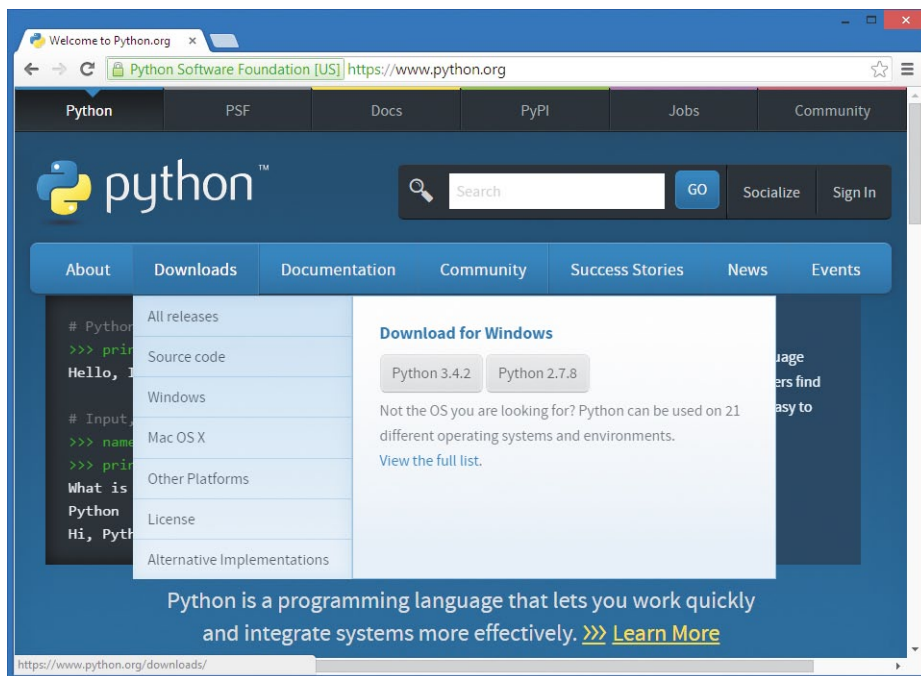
Welcome to Python.org ×

Python Software Foundation [US] https://www.python.org

Python PSF Docs PyPI Jobs Community

python™

Search GO Socialize Sign In

About Downloads Documentation Community Success Stories News Events

# Python
>>> prin
Hello, I

# Input,
>>> name
>>> prin
What is
Python
Hi, Pyth

All releases
Source code
Windows
Mac OS X
Other Platforms
License
Alternative Implementations

Download for Windows

Python 3.4.2 Python 2.7.8

Not the OS you are looking for? Python can be used on 21 different operating systems and environments.
View the full list.

uage
ers find
asy to

Python is a programming language that lets you work quickly and integrate systems more effectively. >>> Learn More

https://www.python.org/downloads/